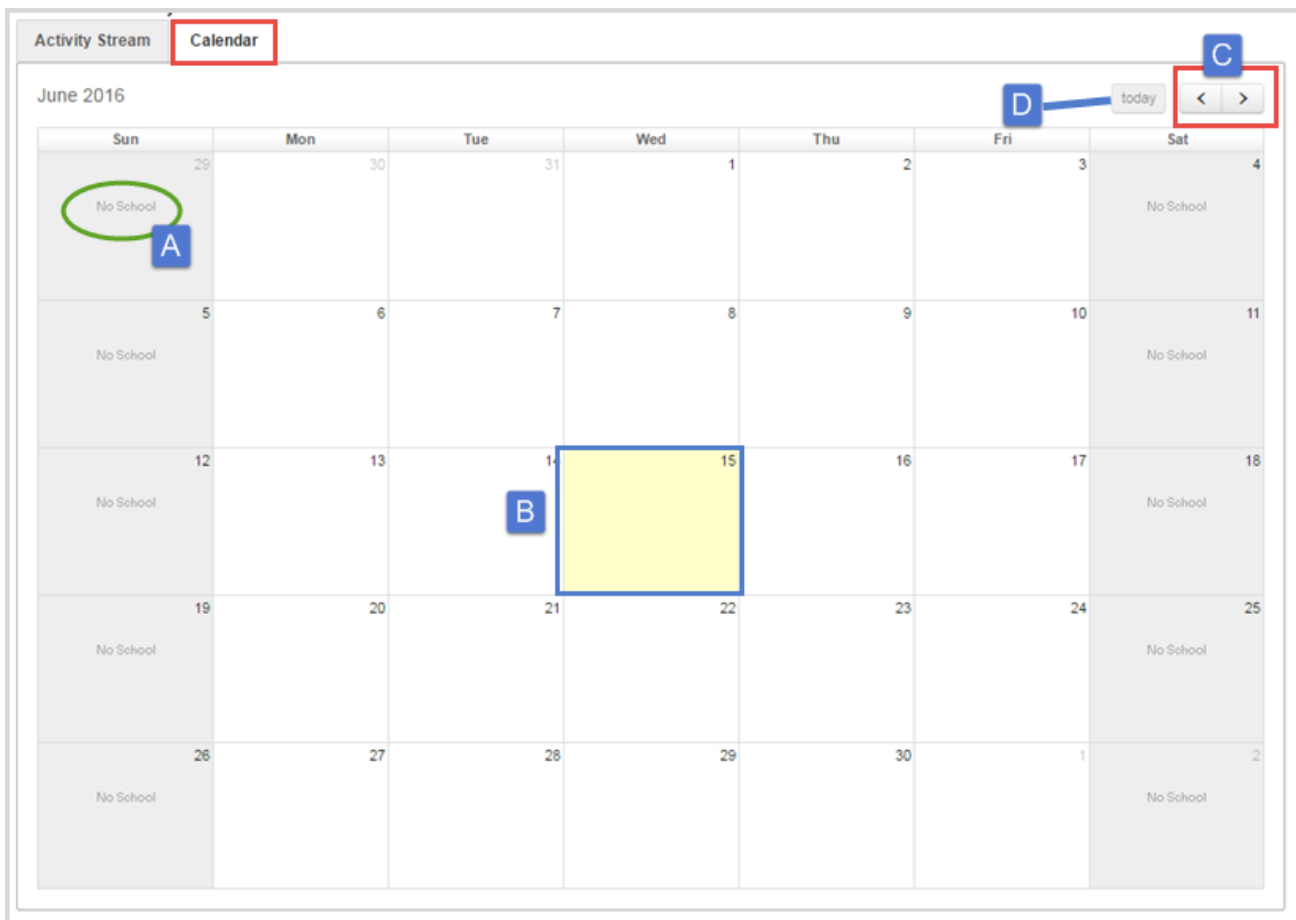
Activity Stream Calendar

June 2016

C

D today < >

| Sun | Mon | Tue | Wed | Thu | Fri | Sat |
|---|---|---|---|---|---|---|
| 29 No School A | 30 | 31 | 1 | 2 | 3 | 4 No School |
| 5 No School | 6 | 7 | 8 | 9 | 10 | 11 No School |
| 12 No School | 13 | 14 B | 15 | 16 | 17 | 18 No School |
| 19 No School | 20 | 21 | 22 | 23 | 24 | 25 No School |
| 26 No School | 27 | 28 | 29 | 30 | 1 | 2 No School |